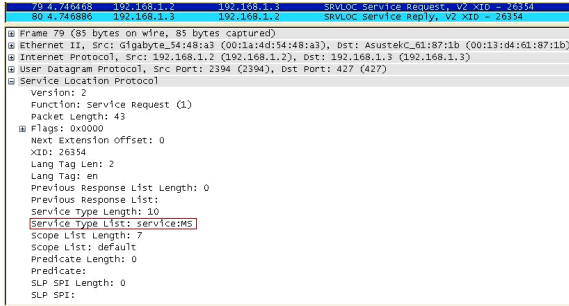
79 4.746468 192.168.1.2 192.168.1.3 SRVLOC Service Request, V2 XID - 26354
80 4.746886 192.168.1.3 192.168.1.2 SRVLOC Service Reply, V2 XID - 26354

⊞ Frame 79 (85 bytes on wire, 85 bytes captured)
⊞ Ethernet II, Src: Gigabyte_54:48:a3 (00:1a:4d:54:48:a3), Dst: AsustekC_61:87:1b (00:13:d4:61:87:1b)
⊞ Internet Protocol, Src: 192.168.1.2 (192.168.1.2), Dst: 192.168.1.3 (192.168.1.3)
⊞ User Datagram Protocol, Src Port: 2394 (2394), Dst Port: 427 (427)
⊟ Service Location Protocol
Version: 2
Function: Service Request (1)
Packet Length: 43
⊞ Flags: 0x0000
Next Extension Offset: 0
XID: 26354
Lang Tag Len: 2
Lang Tag: en
Previous Response List Length: 0
Previous Response List:
Service Type Length: 10
Service Type List: service:MS
Scope List Length: 7
Scope List: default
Predicate Length: 0
Predicate:
SLP SPI Length: 0
SLP SPI: